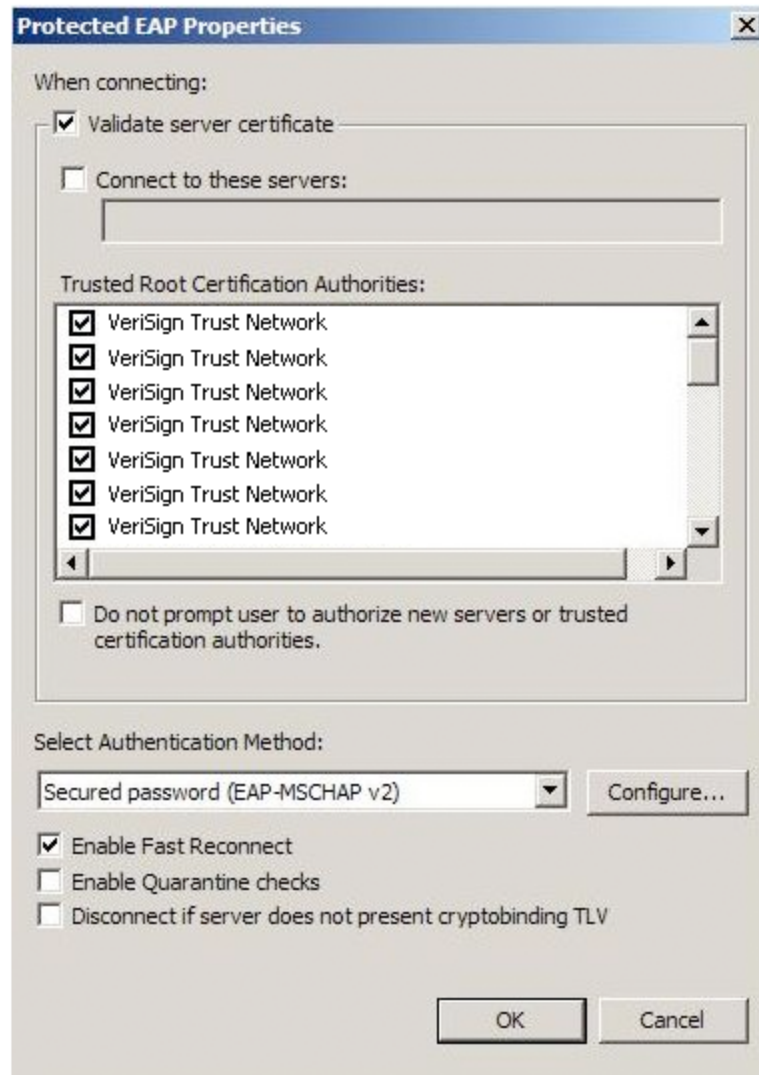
Protected EAP Properties

When connecting:

Validate server certificate

Connect to these servers:

Trusted Root Certification Authorities:

VeriSign Trust Network
VeriSign Trust Network
VeriSign Trust Network
VeriSign Trust Network
VeriSign Trust Network
VeriSign Trust Network
VeriSign Trust Network

Do not prompt user to authorize new servers or trusted certification authorities.

Select Authentication Method:

Secured password (EAP-MSCHAP v2)

Configure...

Enable Fast Reconnect

Enable Quarantine checks

Disconnect if server does not present cryptobinding TLV

OK

Cancel